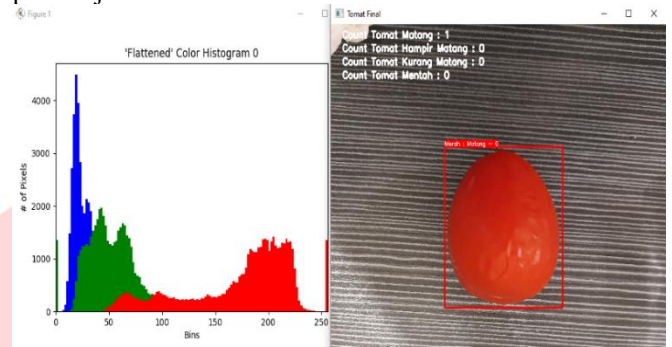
Figure 1

'Flattened' Color Histogram 0

# of Pixels

4000
3000
2000
1000
0

0
50
100
150
200
250

Bins

Tomat Final

Count Tomat Matang : 1
Count Tomat Hampir Matang : 0
Count Tomat Kurang Matang : 0
Count Tomat Mentah : 0

Merah | Matang - 0